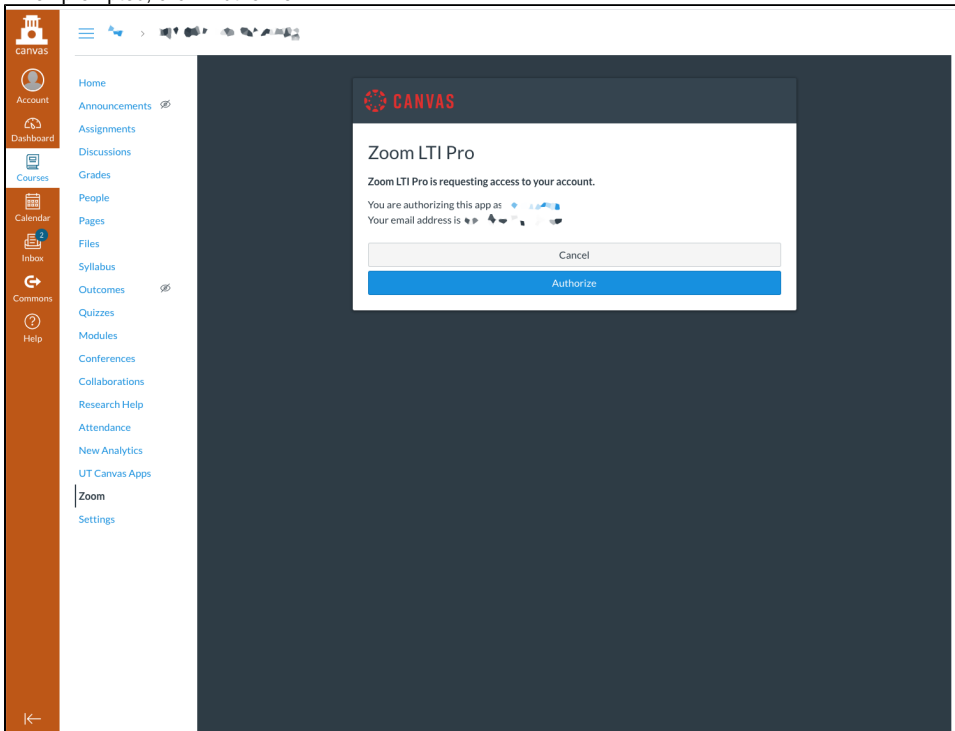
canvas
Account
Dashboard
Courses
Calendar
2
Inbox
Commons
Help

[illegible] > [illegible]

Home
Announcements
Assignments
Discussions
Grades
People
Pages
Files
Syllabus
Outcomes
Quizzes
Modules
Conferences
Collaborations
Research Help
Attendance
New Analytics
UT Canvas Apps
Zoom
Settings

CANVAS

Zoom LTI Pro

Zoom LTI Pro is requesting access to your account.

You are authorizing this app as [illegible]
Your email address is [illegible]

Cancel
Authorize